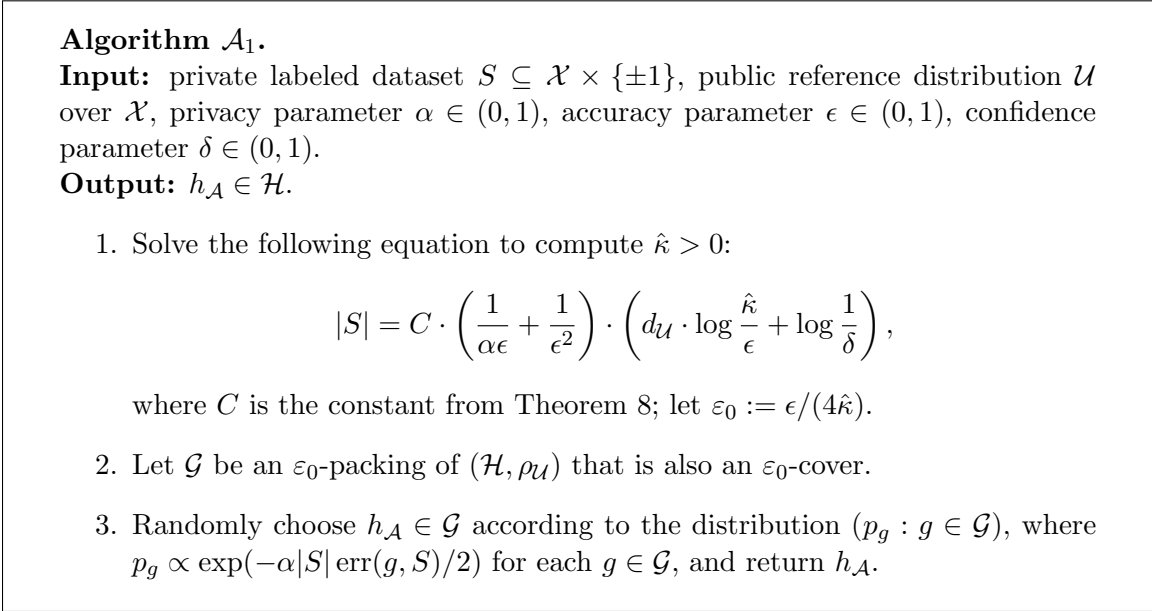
**Algorithm $\mathcal{A}_1$.**
**Input:** private labeled dataset $S \subseteq \mathcal{X} \times \{\pm 1\}$, public reference distribution $\mathcal{U}$ over $\mathcal{X}$, privacy parameter $\alpha \in (0,1)$, accuracy parameter $\epsilon \in (0,1)$, confidence parameter $\delta \in (0,1)$.
**Output:** $h_{\mathcal{A}} \in \mathcal{H}$.

1. Solve the following equation to compute $\hat{\kappa} > 0$:

$$|S| = C \cdot \left(\frac{1}{\alpha\epsilon} + \frac{1}{\epsilon^2}\right) \cdot \left(d_{\mathcal{U}} \cdot \log\frac{\hat{\kappa}}{\epsilon} + \log\frac{1}{\delta}\right),$$

where $C$ is the constant from Theorem 8; let $\varepsilon_0 := \epsilon/(4\hat{\kappa})$.

2. Let $\mathcal{G}$ be an $\varepsilon_0$-packing of $(\mathcal{H}, \rho_{\mathcal{U}})$ that is also an $\varepsilon_0$-cover.

3. Randomly choose $h_{\mathcal{A}} \in \mathcal{G}$ according to the distribution $(p_g : g \in \mathcal{G})$, where $p_g \propto \exp(-\alpha|S| \operatorname{err}(g,S)/2)$ for each $g \in \mathcal{G}$, and return $h_{\mathcal{A}}$.